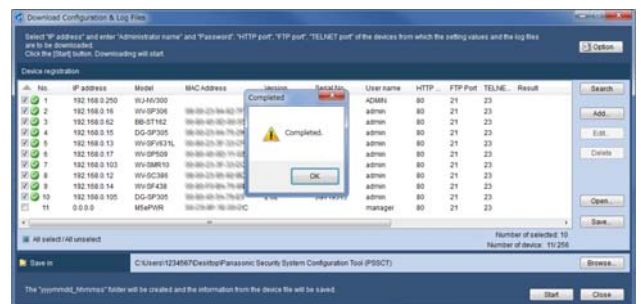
Download Configuration & Log Files

Select "IP address" and enter "Administrator name" and "Password", "HTTP port", "FTP port", "TELNET port" of the devices from which the setting values and the log files are to be downloaded.
Click the [Start] button. Downloading will start.

Option...

Device registration

| No. | IP address | Model | MAC Address | Version | Serial No. | User name | HTTP ... | FTP Port | TELNE... | Result |
|---|---|---|---|---|---|---|---|---|---|---|
| 1 | 192.168.0.250 | WJ-NV300 | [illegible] | | | ADMIN | 80 | 21 | 23 | |
| 2 | 192.168.0.16 | WV-SP306 | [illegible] | | | admin | 80 | 21 | 23 | |
| 3 | 192.168.0.62 | BB-ST162 | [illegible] | | | admin | 80 | 21 | 23 | |
| 4 | 192.168.0.15 | DG-SP305 | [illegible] | | | admin | 80 | 21 | 23 | |
| 5 | 192.168.0.13 | WV-SFV631L | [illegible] | | | admin | 80 | 21 | 23 | |
| 6 | 192.168.0.17 | WV-SP509 | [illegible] | | | admin | 80 | 21 | 23 | |
| 7 | 192.168.0.103 | WV-SW810 | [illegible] | | | admin | 80 | 21 | 23 | |
| 8 | 192.168.0.12 | WV-SC386 | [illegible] | | | admin | 80 | 21 | 23 | |
| 9 | 192.168.0.14 | WV-SF438 | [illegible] | | | admin | 80 | 21 | 23 | |
| 10 | 192.168.0.105 | DG-SP305 | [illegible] | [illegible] | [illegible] | admin | 80 | 21 | 23 | |
| 11 | 0.0.0.0 | MSePWR | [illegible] | | | manager | 80 | 21 | 23 | |

Search
Add...
Edit...
Delete

Completed
Completed.
OK

Open...
Save...

All select / All unselect

Number of selected: 10
Number of device: 11/ 256

Save in
C:\Users\1234567\Desktop\Panasonic Security System Configuration Tool (PSSCT)
Browse...

The "yyyymmdd_hhmmss" folder will be created and the information from the device file will be saved.

Start
Close